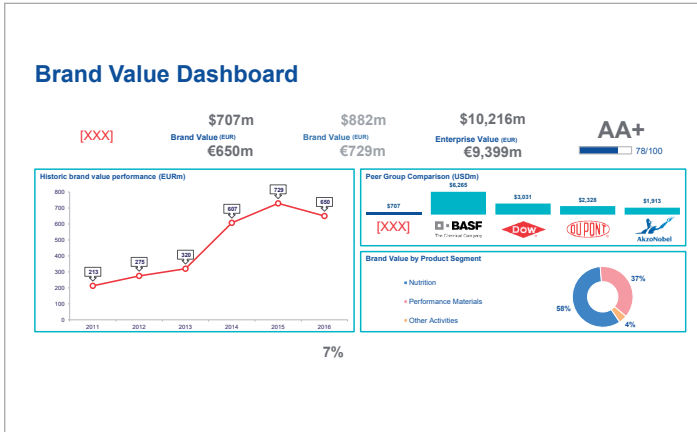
Brand Value Dashboard

[XXX]

$707m
Brand Value (EUR)
€650m

$882m
Brand Value (EUR)
€729m

$10,216m
Enterprise Value (EUR)
€9,399m

AA+
78/100

Historic brand value performance (EURm)

800
700
600
500
400
300
200
100
0

213
275
320
607
729
650

2011
2012
2013
2014
2015
2016

Peer Group Comparison (USDm)

$707
$6,265
$3,031
$2,328
$1,913

[XXX]
BASF
The Chemical Company
DOW
DUPONT
AkzoNobel

Brand Value by Product Segment

Nutrition
Performance Materials
Other Activities

37%
58%
4%

7%